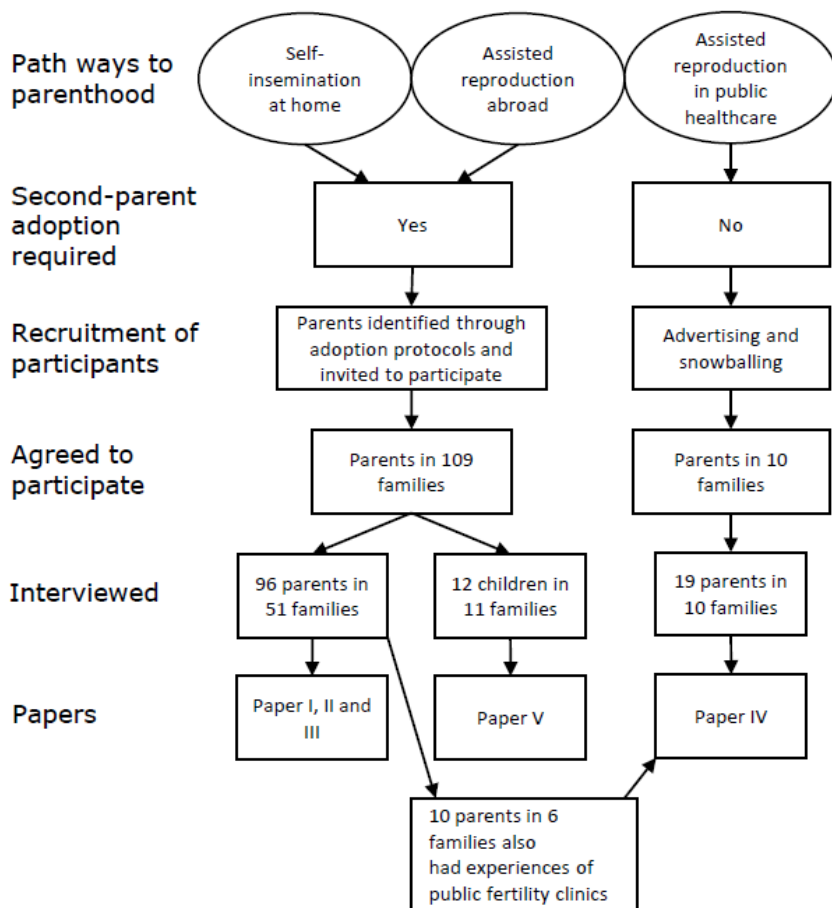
Path ways to parenthood

Self-insemination at home

Assisted reproduction abroad

Assisted reproduction in public healthcare

Second-parent adoption required

Yes

No

Recruitment of participants

Parents identified through adoption protocols and invited to participate

Advertising and snowballing

Agreed to participate

Parents in 109 families

Parents in 10 families

Interviewed

96 parents in 51 families

12 children in 11 families

19 parents in 10 families

Papers

Paper I, II and III

Paper V

Paper IV

10 parents in 6 families also had experiences of public fertility clinics